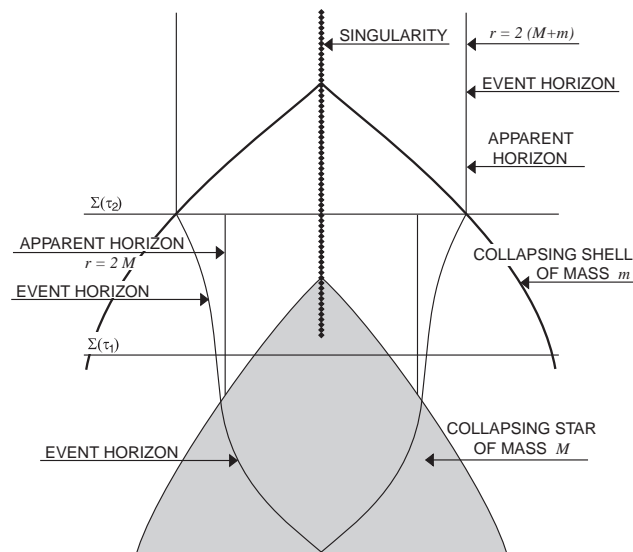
SINGULARITY

$r = 2\,(M+m)$

EVENT HORIZON

APPARENT HORIZON

$\Sigma(\tau_2)$

APPARENT HORIZON $r = 2\,M$

COLLAPSING SHELL OF MASS $m$

EVENT HORIZON

$\Sigma(\tau_1)$

COLLAPSING STAR OF MASS $M$

EVENT HORIZON